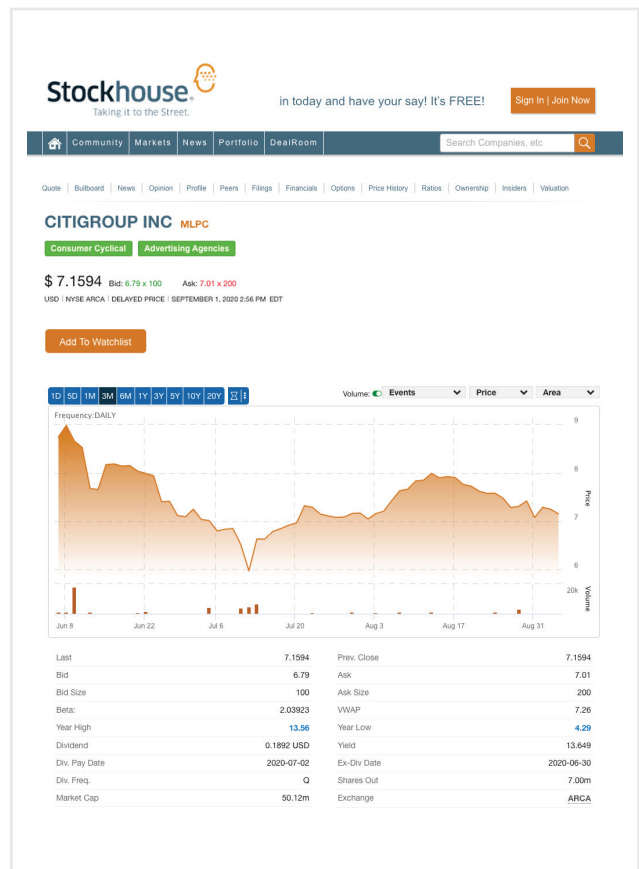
Stockhouse
Taking it to the Street.

in today and have your say! It's FREE!

Sign In | Join Now

Community Markets News Portfolio DealRoom

Search Companies, etc

Quote | Bulliboard | News | Opinion | Profile | Peers | Filings | Financials | Options | Price History | Ratios | Ownership | Insiders | Valuation

CITIGROUP INC MLPC

Consumer Cyclical Advertising Agencies

$ 7.1594 Bid: 6.79 x 100 Ask: 7.01 x 200

USD | NYSE ARCA | DELAYED PRICE | SEPTEMBER 1, 2020 2:56 PM EDT

Add To Watchlist

1D 5D 1M 3M 6M 1Y 3Y 5Y 10Y 20Y

Volume: Events Price Area

Frequency:DAILY

9
8
7
6
Price
20k
Volume

Jun 8 Jun 22 Jul 6 Jul 20 Aug 3 Aug 17 Aug 31

| | | | |
|---|---|---|---|
| Last | 7.1594 | Prev. Close | 7.1594 |
| Bid | 6.79 | Ask | 7.01 |
| Bid Size | 100 | Ask Size | 200 |
| Beta: | 2.03923 | VWAP | 7.26 |
| Year High | 13.56 | Year Low | 4.29 |
| Dividend | 0.1892 USD | Yield | 13.649 |
| Div. Pay Date | 2020-07-02 | Ex-Div Date | 2020-06-30 |
| Div. Freq. | Q | Shares Out | 7.00m |
| Market Cap | 50.12m | Exchange | ARCA |